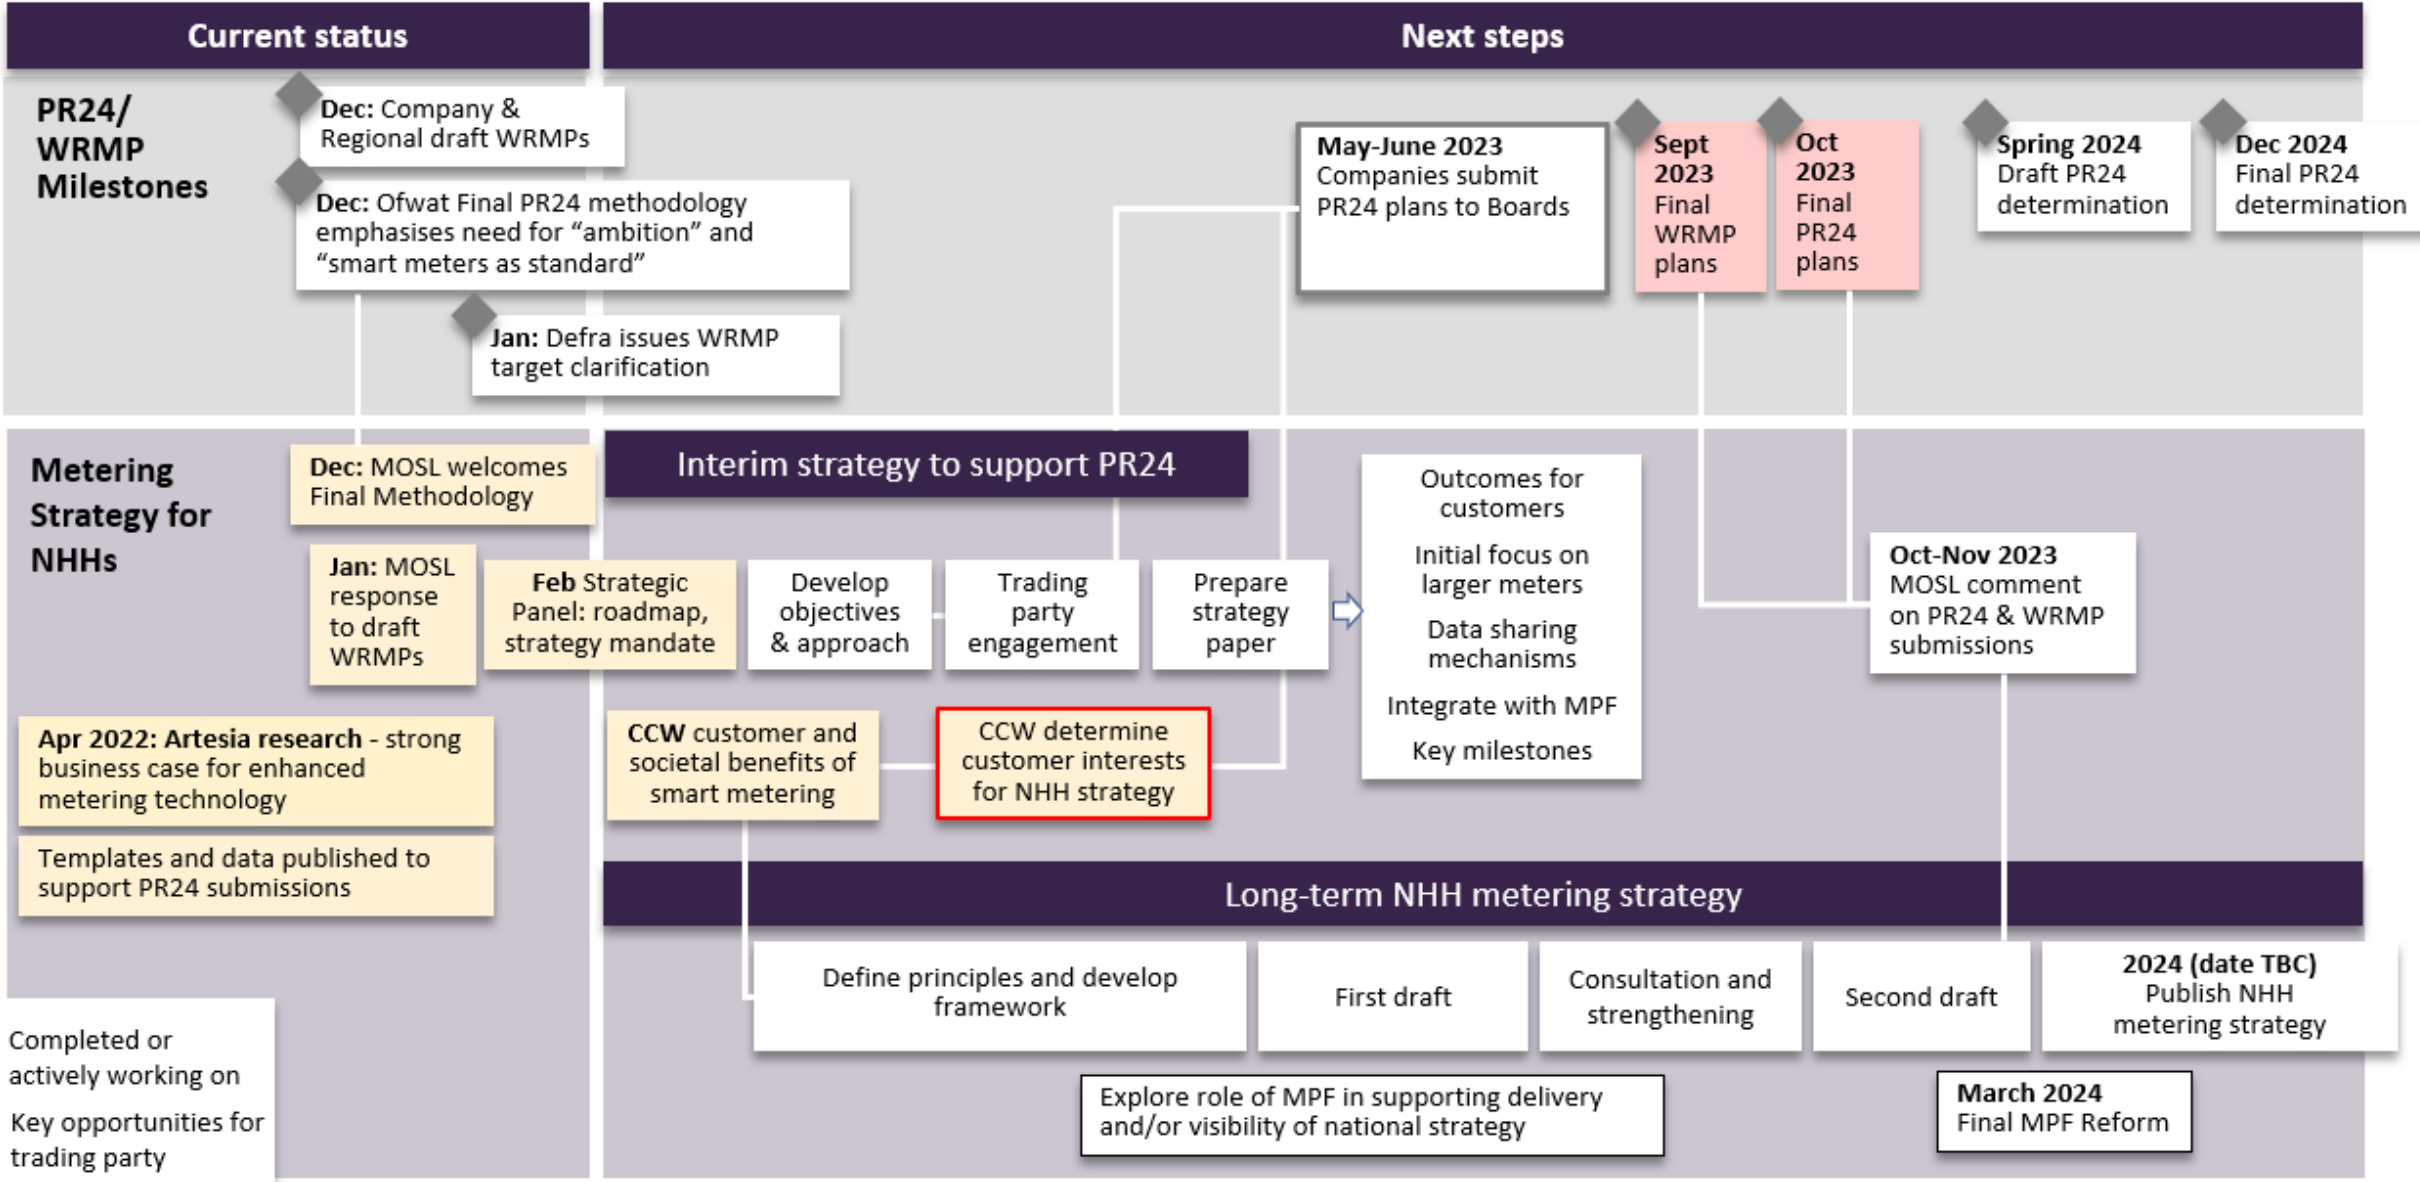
Current status

Next steps

PR24/ WRMP Milestones

Dec: Company & Regional draft WRMPs

Dec: Ofwat Final PR24 methodology emphasises need for “ambition” and “smart meters as standard”

Jan: Defra issues WRMP target clarification

May-June 2023 Companies submit PR24 plans to Boards

Sept 2023 Final WRMP plans

Oct 2023 Final PR24 plans

Spring 2024 Draft PR24 determination

Dec 2024 Final PR24 determination

Metering Strategy for NHHs

Dec: MOSL welcomes Final Methodology

Jan: MOSL response to draft WRMPs

Feb Strategic Panel: roadmap, strategy mandate

Interim strategy to support PR24

Develop objectives & approach

Trading party engagement

Prepare strategy paper

Outcomes for customers

Initial focus on larger meters

Data sharing mechanisms

Integrate with MPF

Key milestones

Oct-Nov 2023 MOSL comment on PR24 & WRMP submissions

Apr 2022: Artesia research - strong business case for enhanced metering technology

Templates and data published to support PR24 submissions

CCW customer and societal benefits of smart metering

CCW determine customer interests for NHH strategy

Long-term NHH metering strategy

Define principles and develop framework

First draft

Consultation and strengthening

Second draft

2024 (date TBC) Publish NHH metering strategy

Explore role of MPF in supporting delivery and/or visibility of national strategy

March 2024 Final MPF Reform

Completed or actively working on

Key opportunities for trading party